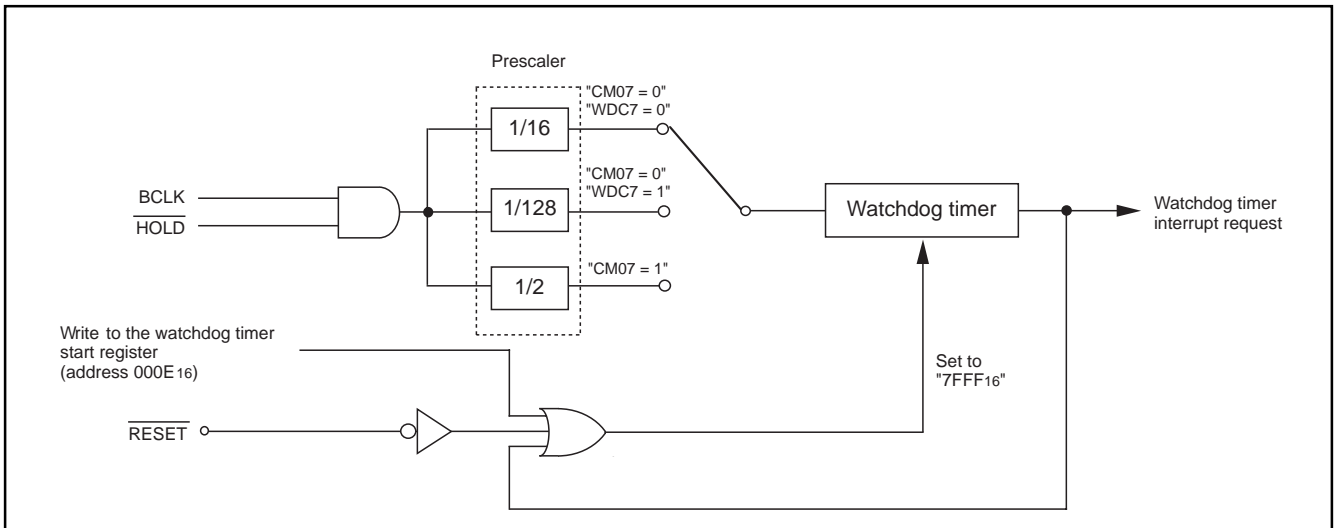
Prescaler

"CM07 = 0"
"WDC7 = 0"

1/16

"CM07 = 0"
"WDC7 = 1"

BCLK

$\overline{HOLD}$

1/128

Watchdog timer

Watchdog timer interrupt request

"CM07 = 1"

1/2

Write to the watchdog timer start register (address 000E$_{16}$)

Set to "7FFF$_{16}$"

$\overline{RESET}$